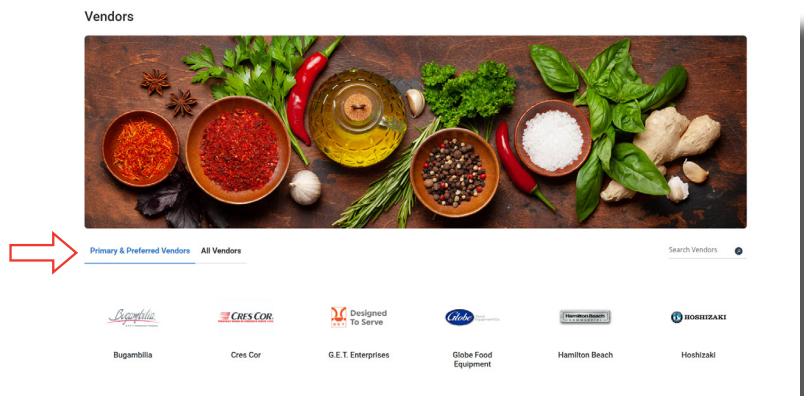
Vendors

Primary & Preferred Vendors All Vendors

Search Vendors

Bugambilia

CRES COR

Designed To Serve

Globe

Hamilton Beach

HOSHIZAKI

Bugambilia

Cres Cor

G.E.T. Enterprises

Globe Food Equipment

Hamilton Beach

Hoshizaki